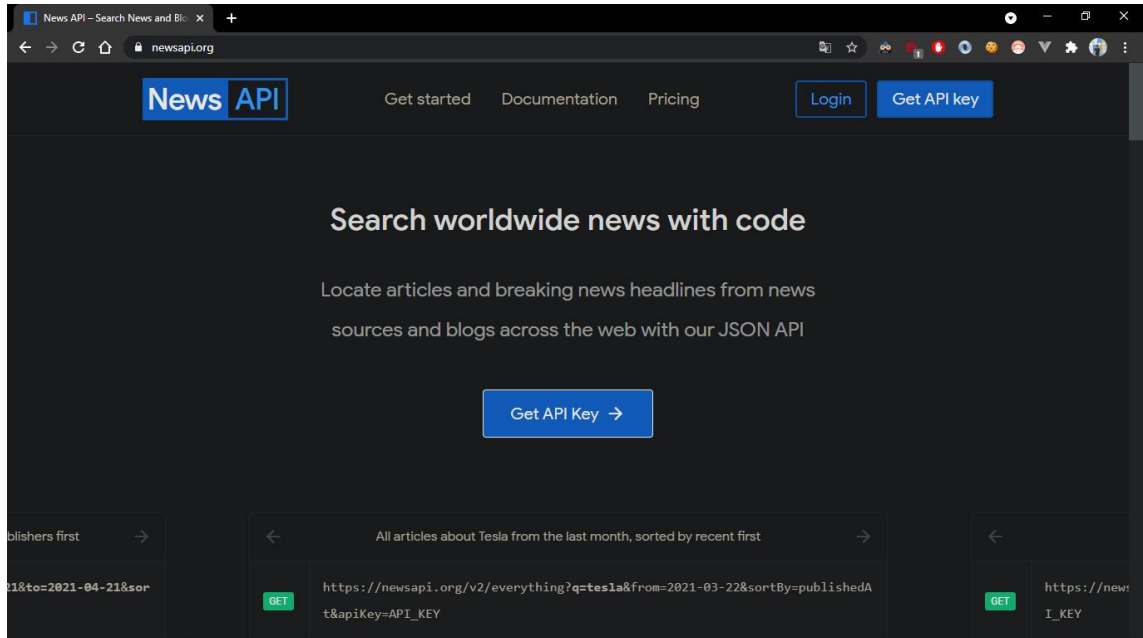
News API – Search News and Blo ×

newsapi.org

News API

Get started Documentation Pricing Login Get API key

Search worldwide news with code

Locate articles and breaking news headlines from news sources and blogs across the web with our JSON API

Get API Key →

blishers first →

21&to=2021-04-21&sor

← All articles about Tesla from the last month, sorted by recent first →

GET https://newsapi.org/v2/everything?q=tesla&from=2021-03-22&sortBy=publishedAt&apiKey=API_KEY

←

GET https://news I_KEY